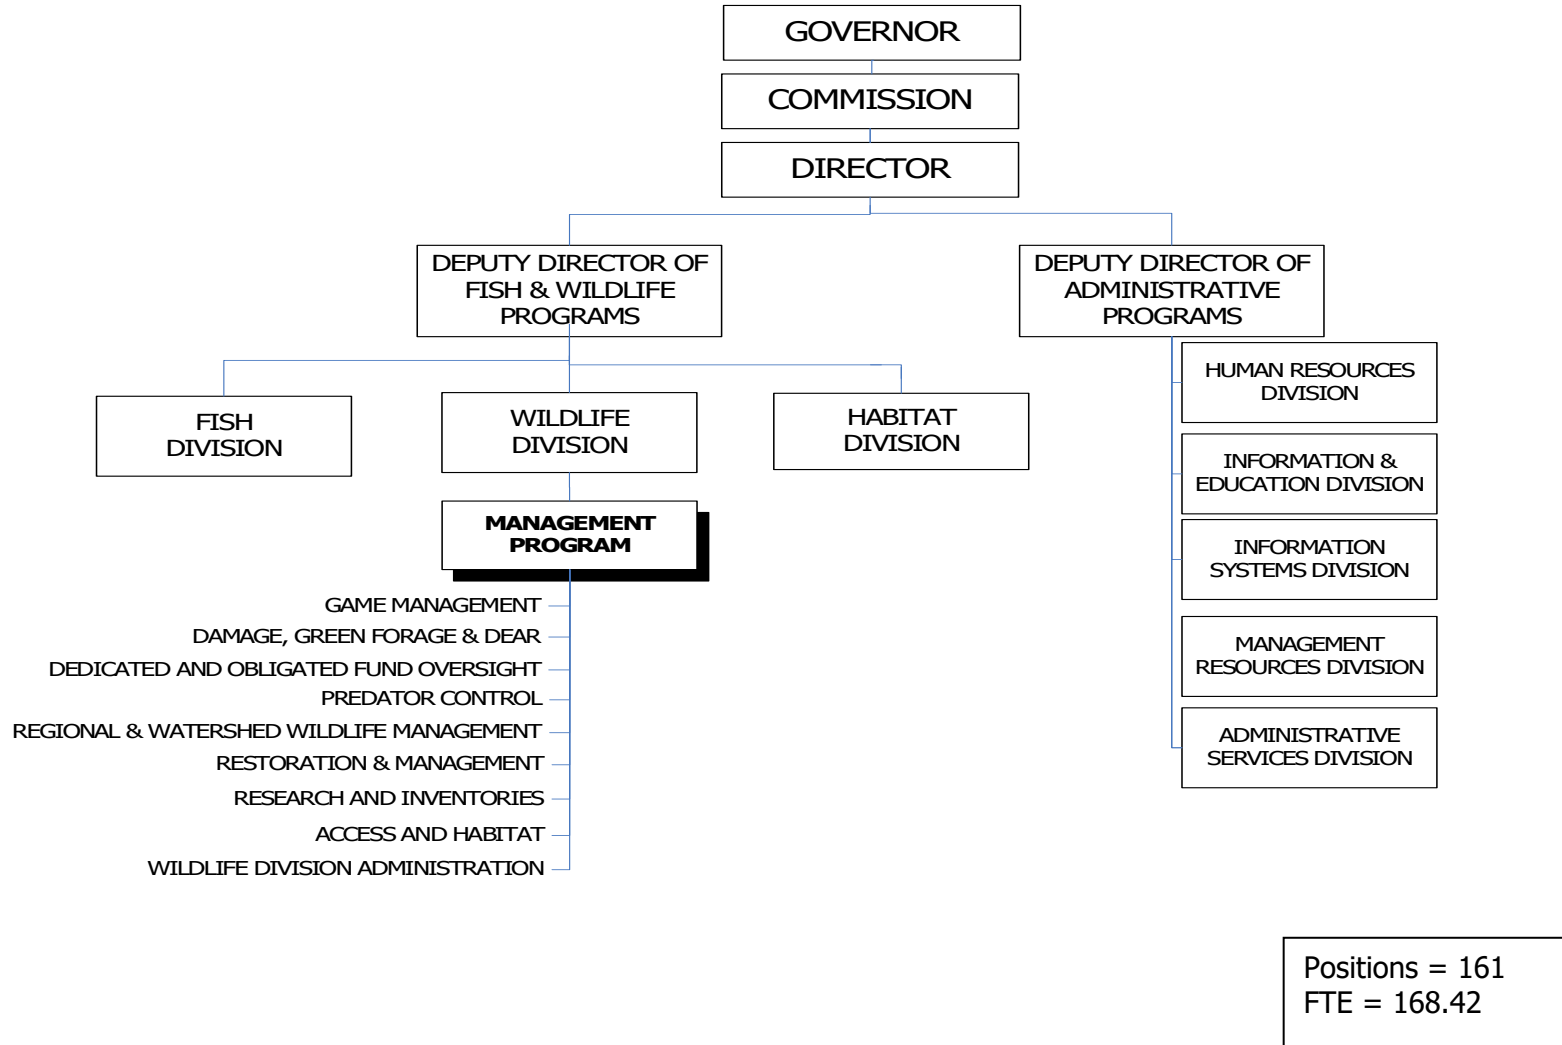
GOVERNOR

COMMISSION

DIRECTOR

DEPUTY DIRECTOR OF FISH & WILDLIFE PROGRAMS

DEPUTY DIRECTOR OF ADMINISTRATIVE PROGRAMS

FISH DIVISION

WILDLIFE DIVISION

HABITAT DIVISION

MANAGEMENT PROGRAM

GAME MANAGEMENT
DAMAGE, GREEN FORAGE & DEAR
DEDICATED AND OBLIGATED FUND OVERSIGHT
PREDATOR CONTROL
REGIONAL & WATERSHED WILDLIFE MANAGEMENT
RESTORATION & MANAGEMENT
RESEARCH AND INVENTORIES
ACCESS AND HABITAT
WILDLIFE DIVISION ADMINISTRATION

HUMAN RESOURCES DIVISION

INFORMATION & EDUCATION DIVISION

INFORMATION SYSTEMS DIVISION

MANAGEMENT RESOURCES DIVISION

ADMINISTRATIVE SERVICES DIVISION

Positions = 161
FTE = 168.42